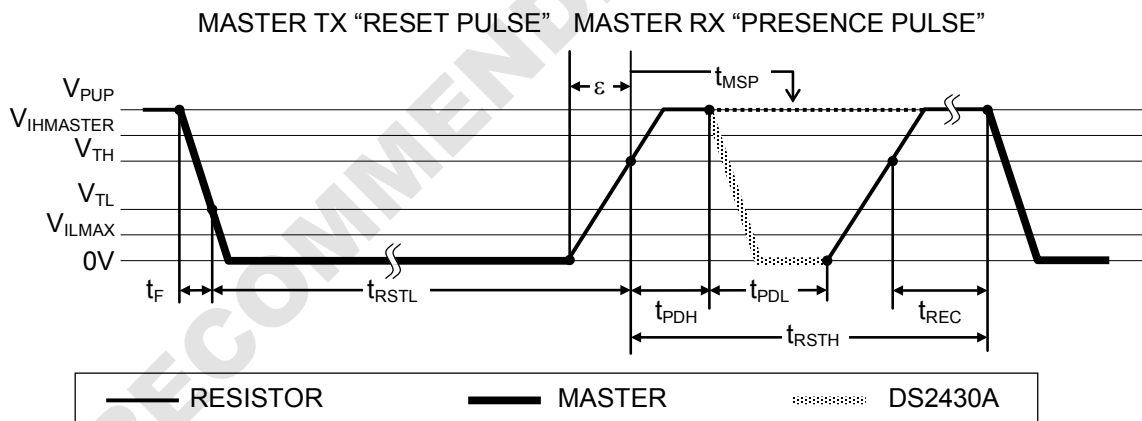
MASTER TX "RESET PULSE" MASTER RX "PRESENCE PULSE"

$\varepsilon$

$t_{MSP}$

$V_{PUP}$

$V_{IHMASTER}$

$V_{TH}$

$V_{TL}$

$V_{ILMAX}$

0V

$t_F$

$t_{RSTL}$

$t_{PDH}$

$t_{PDL}$

$t_{REC}$

$t_{RSTH}$

RESISTOR

MASTER

DS2430A